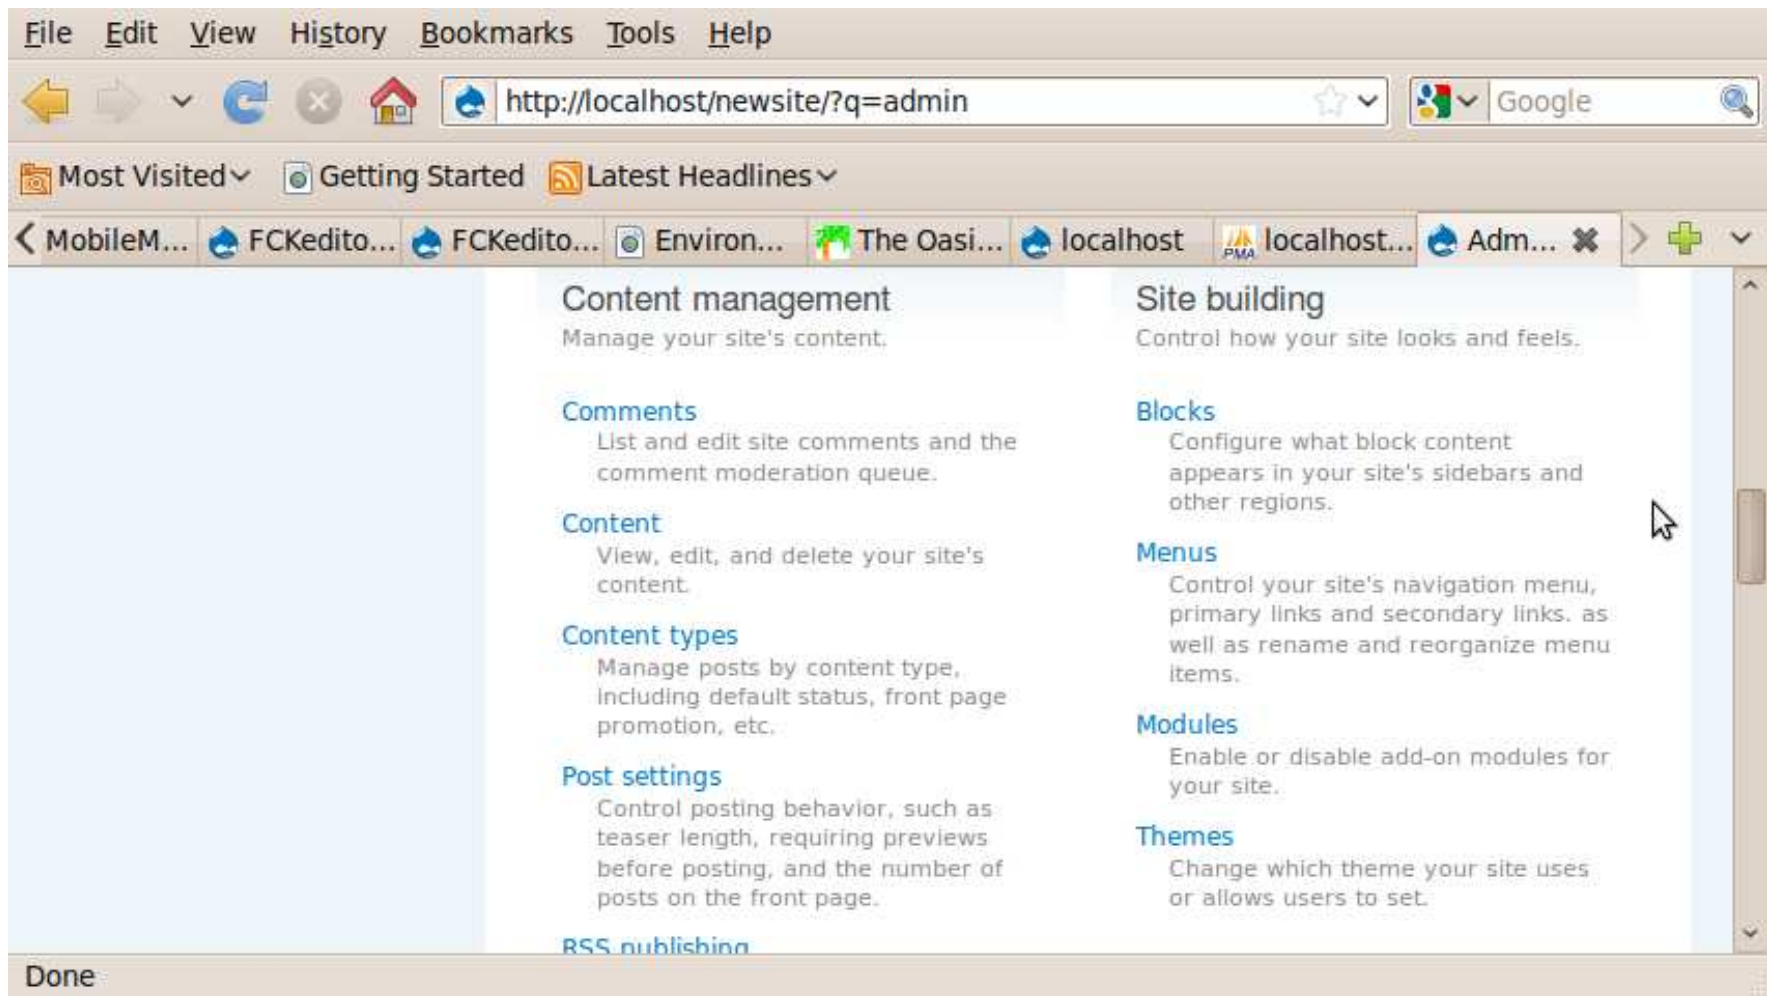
File Edit View History Bookmarks Tools Help

http://localhost/newsite/?q=admin

Google

Most Visited Getting Started Latest Headlines

MobileM... FCKedito... FCKedito... Environ... The Oasi... localhost localhost... Adm...

Content management
Manage your site's content.

Comments
List and edit site comments and the comment moderation queue.

Content
View, edit, and delete your site's content.

Content types
Manage posts by content type, including default status, front page promotion, etc.

Post settings
Control posting behavior, such as teaser length, requiring previews before posting, and the number of posts on the front page.

RSS publishing

Site building
Control how your site looks and feels.

Blocks
Configure what block content appears in your site's sidebars and other regions.

Menus
Control your site's navigation menu, primary links and secondary links. as well as rename and reorganize menu items.

Modules
Enable or disable add-on modules for your site.

Themes
Change which theme your site uses or allows users to set.

Done